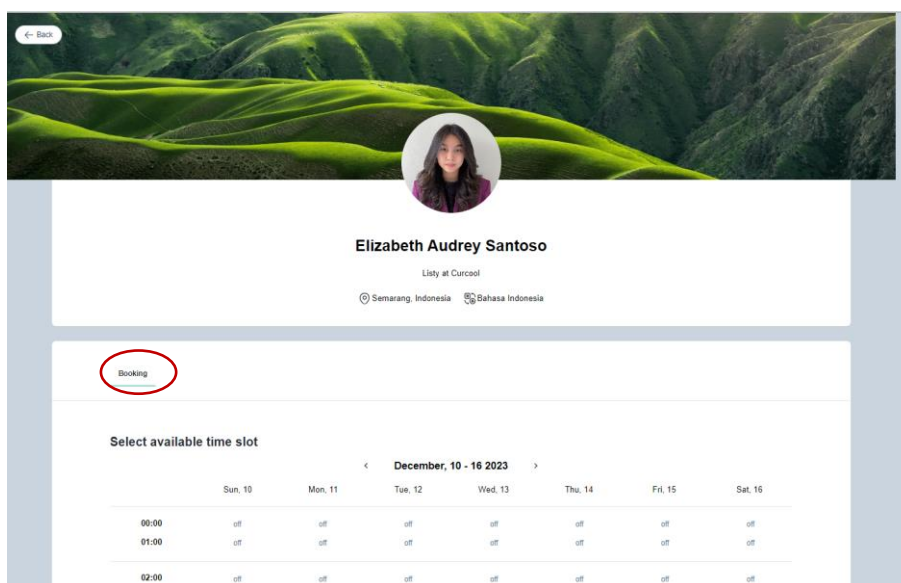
← Back

Elizabeth Audrey Santoso

Listy at Curcool

Semarang, Indonesia Bahasa Indonesia

Booking

Select available time slot

‹ December, 10 - 16 2023 ›

| | Sun, 10 | Mon, 11 | Tue, 12 | Wed, 13 | Thu, 14 | Fri, 15 | Sat, 16 |
|---|---|---|---|---|---|---|---|
| 00:00 | off | off | off | off | off | off | off |
| 01:00 | off | off | off | off | off | off | off |
| 02:00 | off | off | off | off | off | off | off |